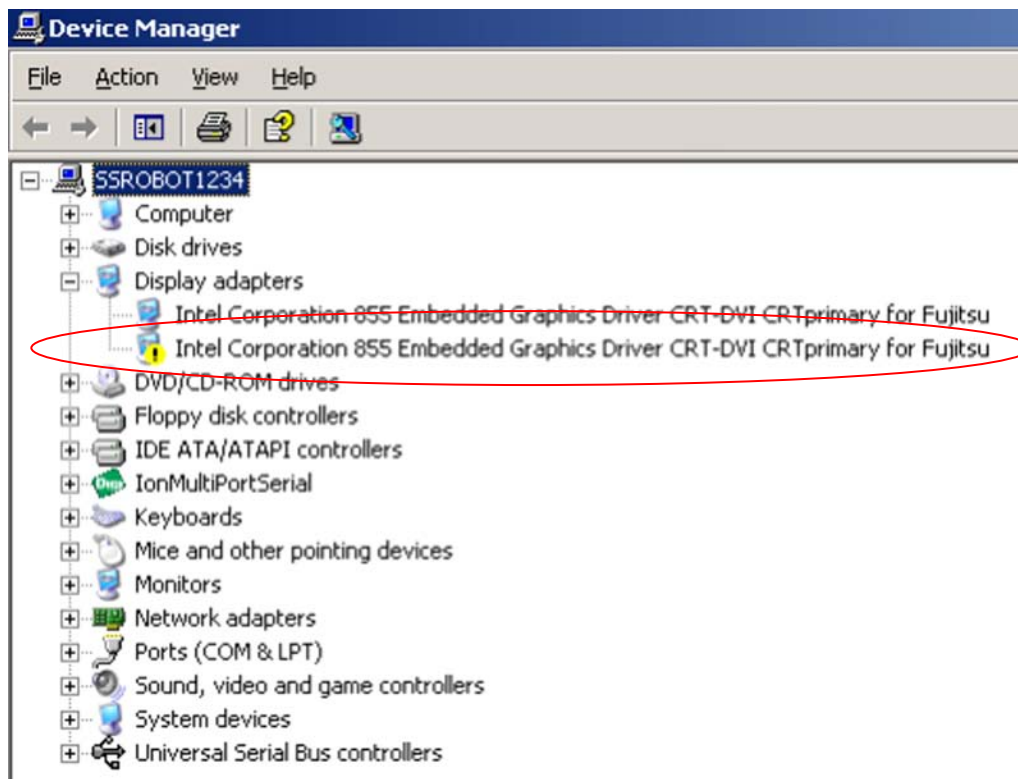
Device Manager

File Action View Help

SSROBOT1234
Computer
Disk drives
Display adapters
Intel Corporation 855 Embedded Graphics Driver CRT-DVI CRTprimary for Fujitsu
Intel Corporation 855 Embedded Graphics Driver CRT-DVI CRTprimary for Fujitsu
DVD/CD-ROM drives
Floppy disk controllers
IDE ATA/ATAPI controllers
IonMultiPortSerial
Keyboards
Mice and other pointing devices
Monitors
Network adapters
Ports (COM & LPT)
Sound, video and game controllers
System devices
Universal Serial Bus controllers